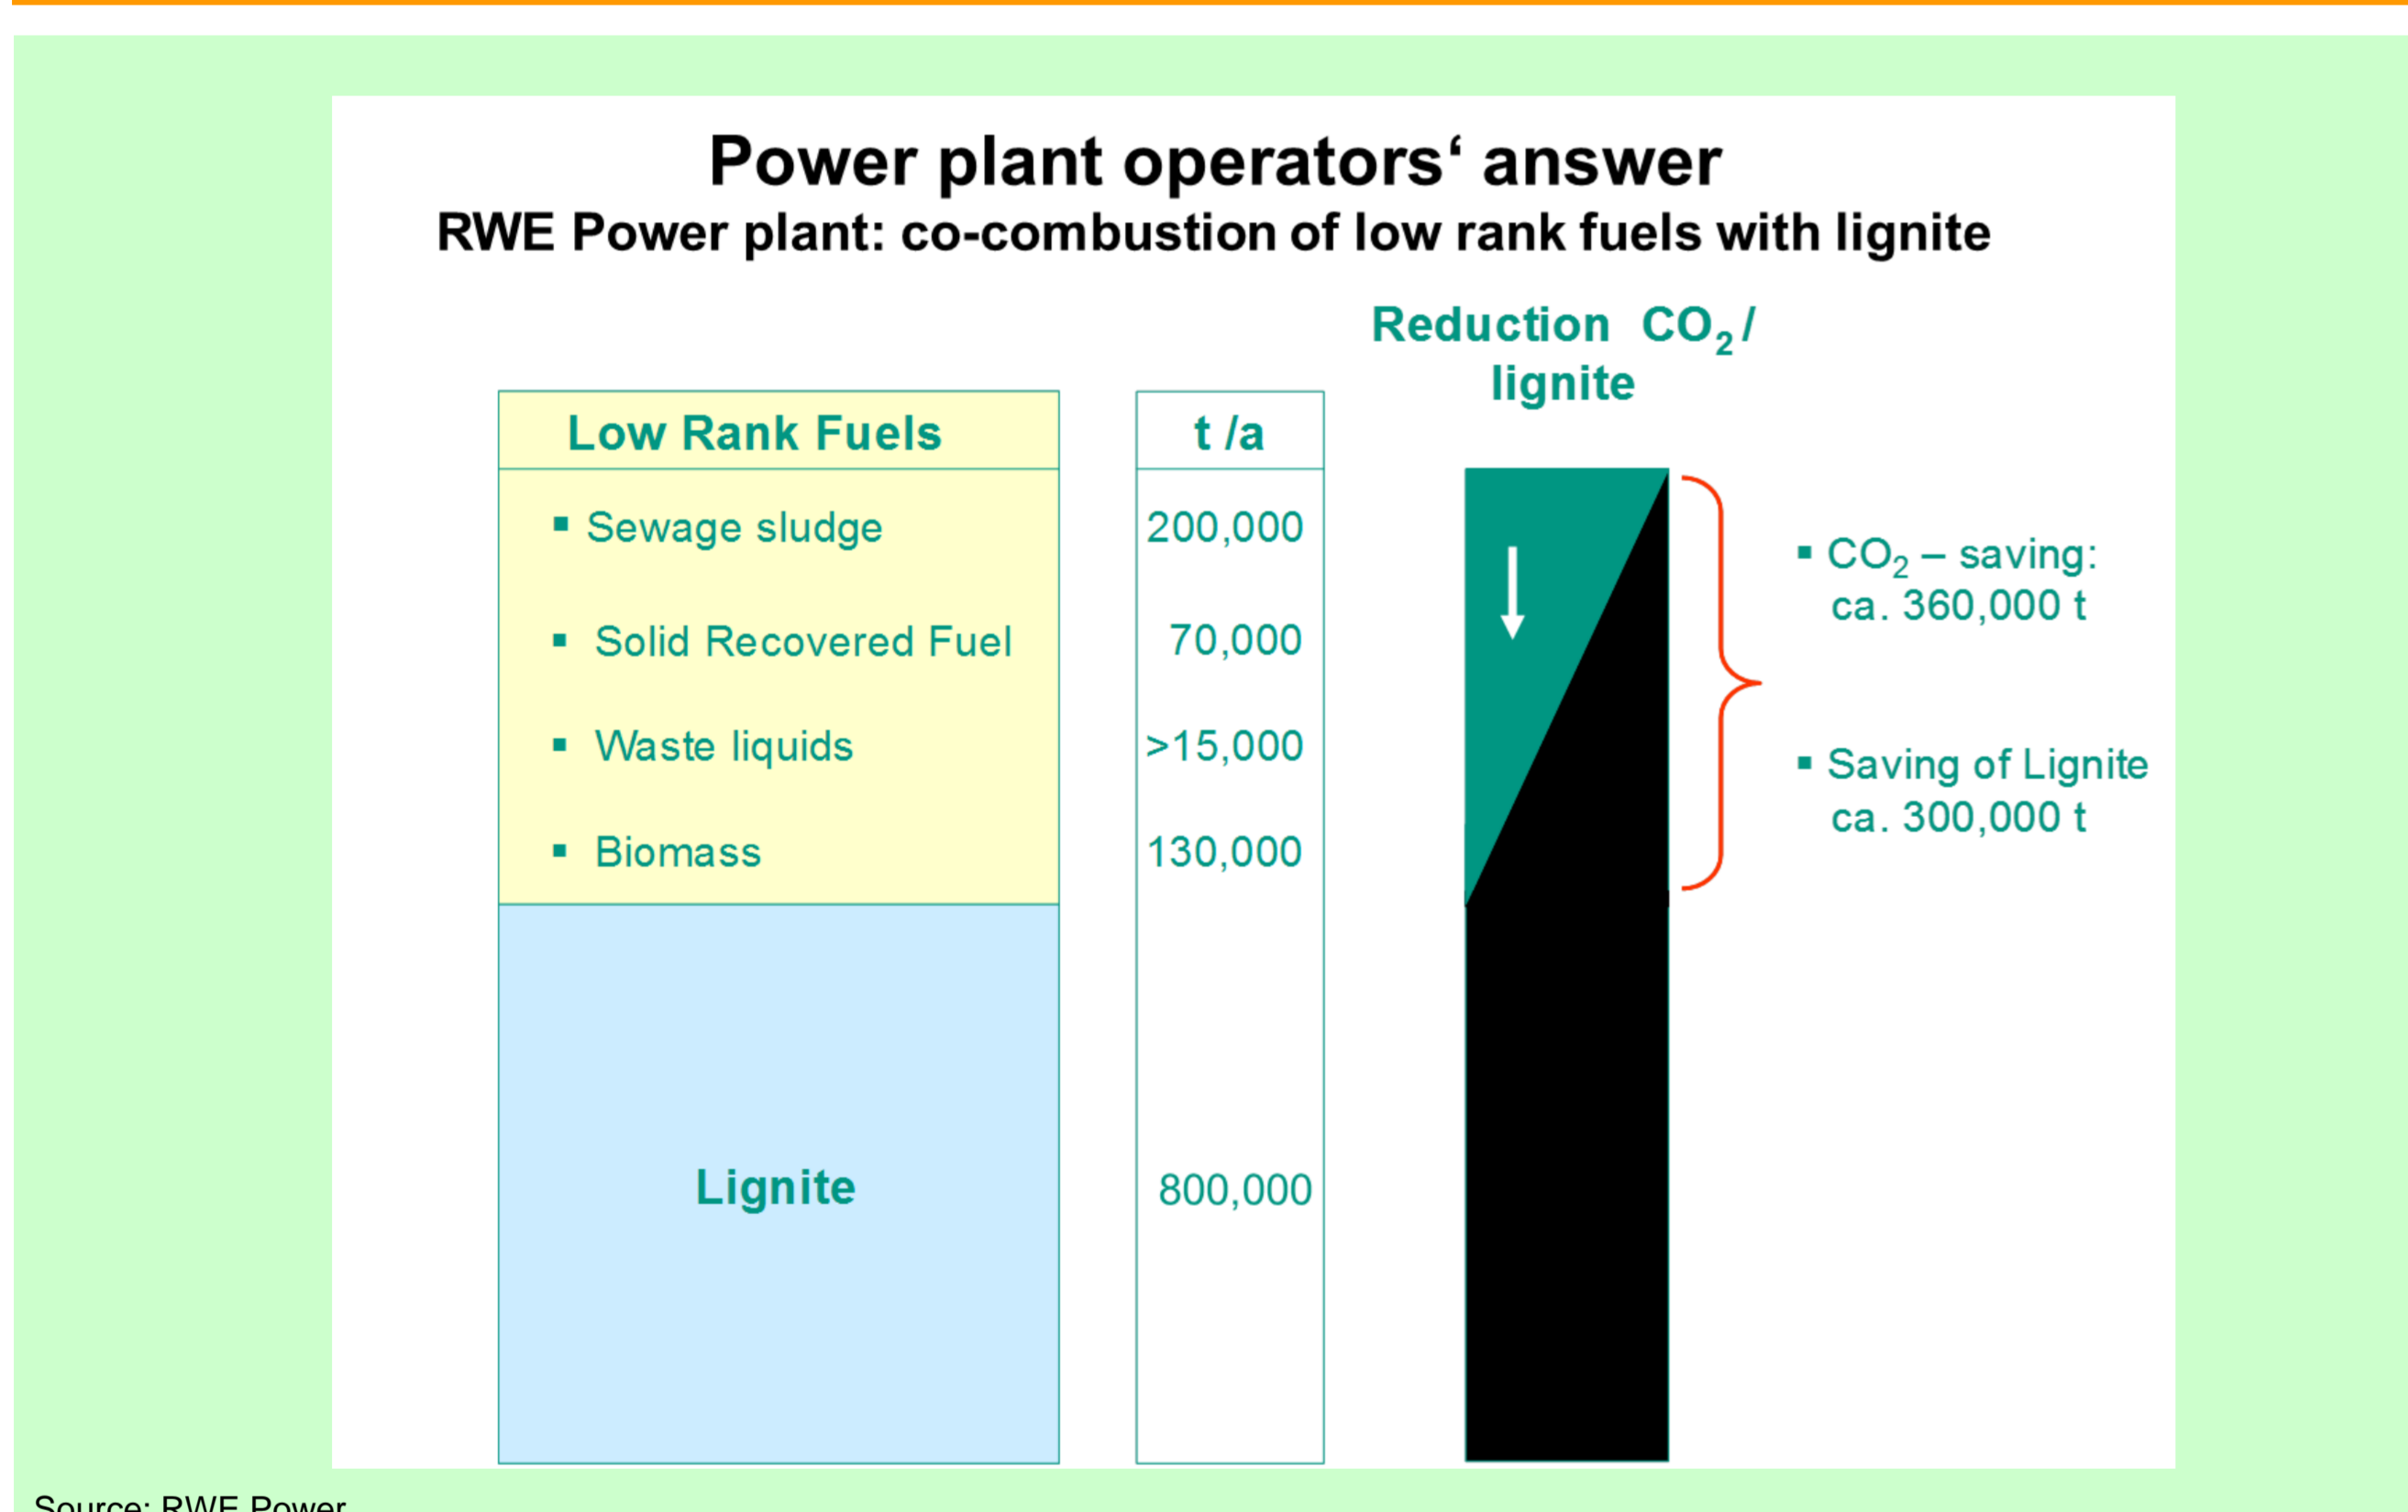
Power plant operators‘ answer
RWE Power plant: co-combustion of low rank fuels with lignite

Reduction $CO_2$ / lignite

| Low Rank Fuels | t /a |
|---|---|
| ▪ Sewage sludge | 200,000 |
| ▪ Solid Recovered Fuel | 70,000 |
| ▪ Waste liquids | >15,000 |
| ▪ Biomass | 130,000 |
| Lignite | 800,000 |

▪ $CO_2$ – saving: ca. 360,000 t

▪ Saving of Lignite ca. 300,000 t

Source: RWE Power